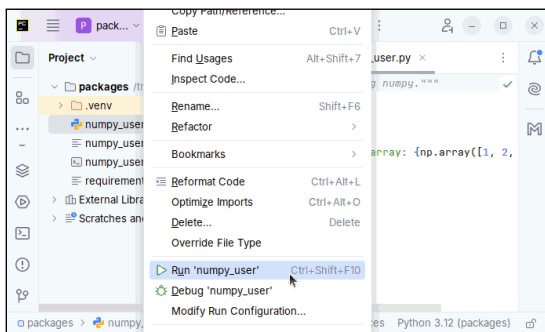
P pack... ∨

Copy Path/Reference...
Paste Ctrl+V
Find Usages Alt+Shift+7
Inspect Code...
Rename... Shift+F6
Refactor >
Bookmarks >
Reformat Code Ctrl+Alt+L
Optimize Imports Ctrl+Alt+O
Delete... Delete
Override File Type
Run 'numpy_user' Ctrl+Shift+F10
Debug 'numpy_user'
Modify Run Configuration...

Project ∨
packages /t
.venv
numpy_user
numpy_user
numpy_user
requirement
External Libra
Scratches and

_user.py ×
g numpy."""
array: {np.array([1, 2,

packages > numpy_ ces Python 3.12 (packages)